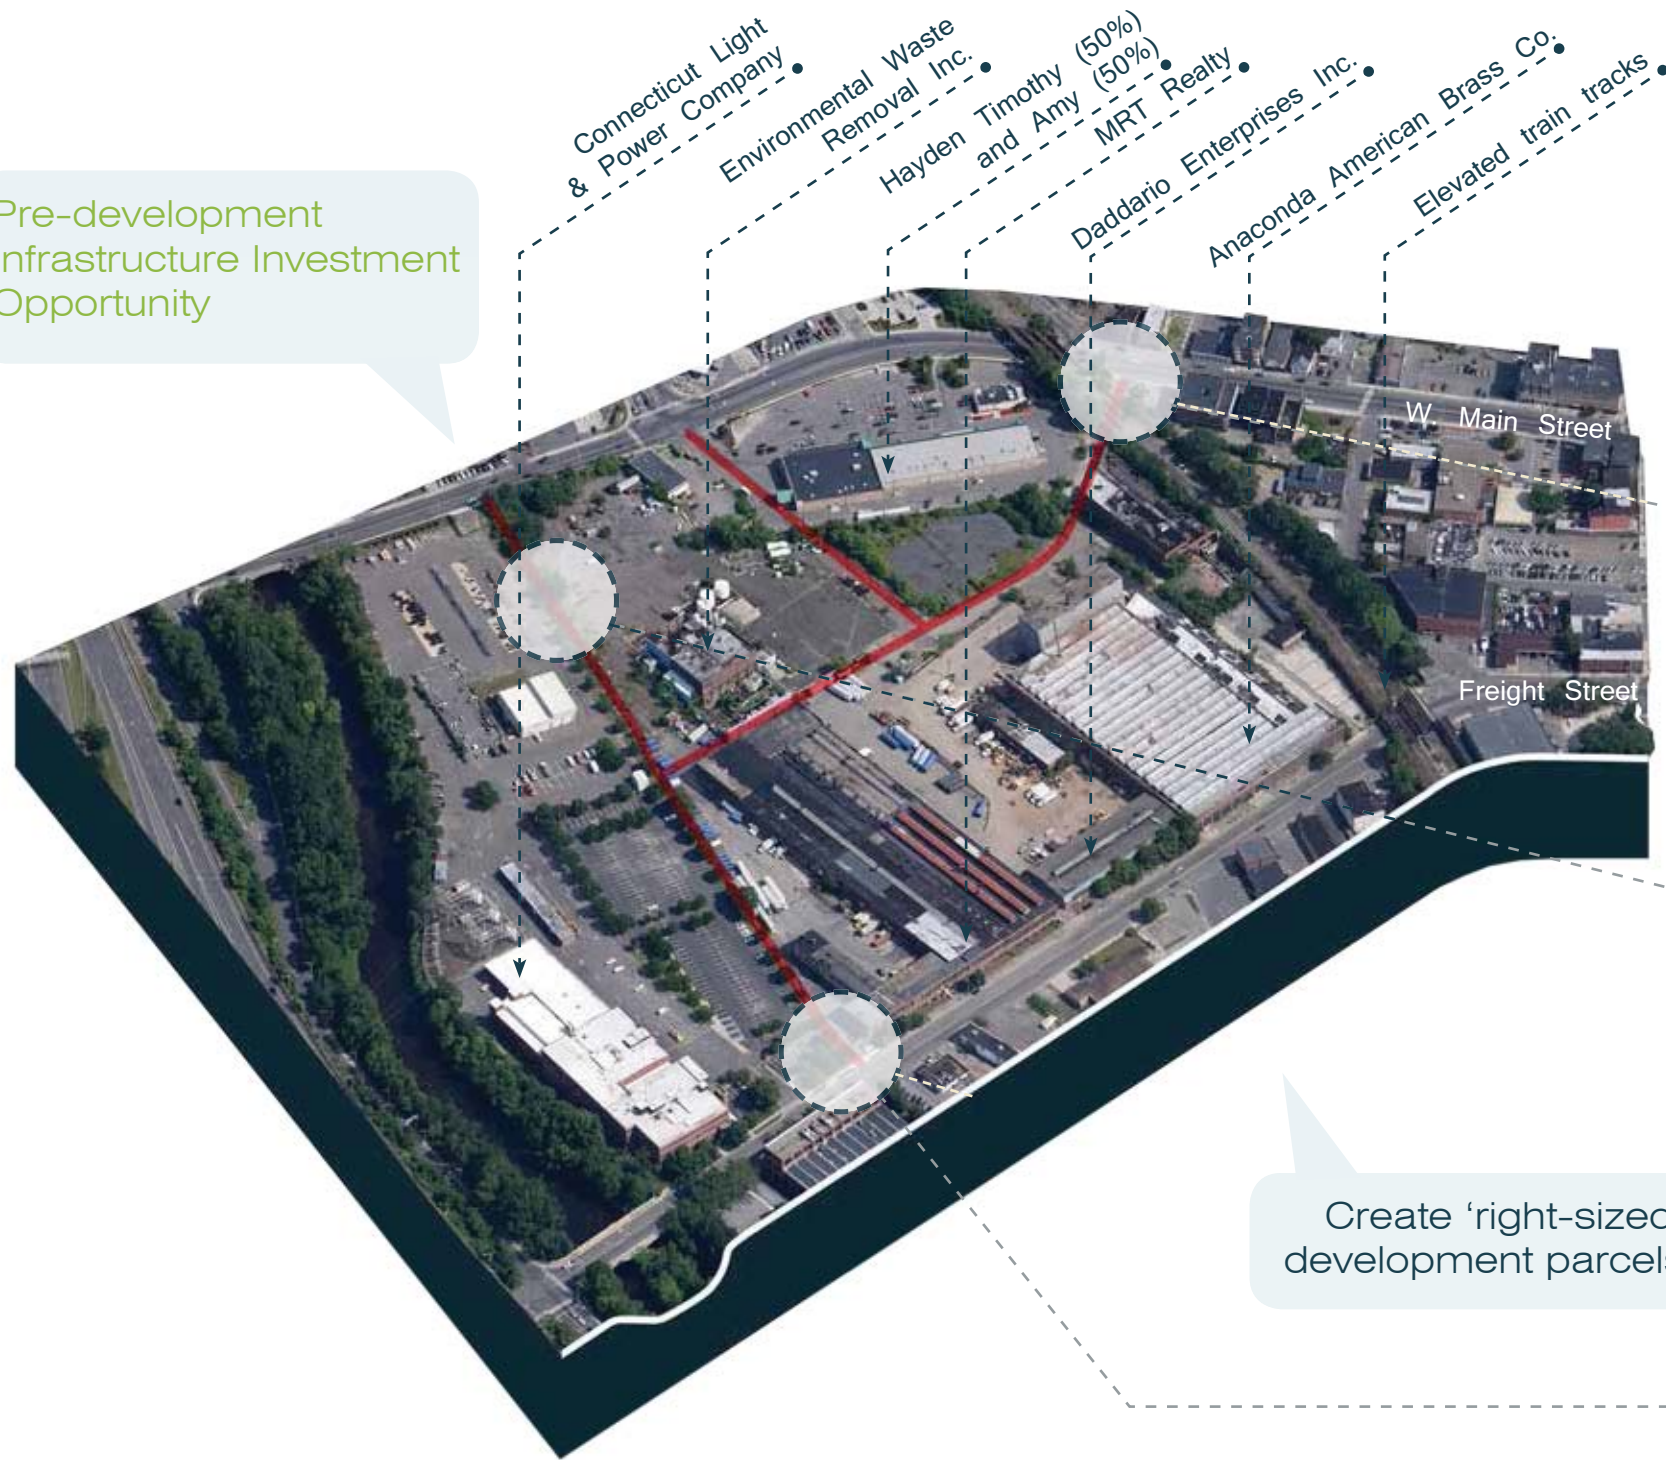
Connecticut Light & Power Company

Environmental Waste Removal Inc.

Hayden Timothy (50%) and Amy (50%)

MRT Realty

Daddario Enterprises Inc.

Anaconda American Brass Co.

Elevated train tracks

Pre-development Infrastructure Investment Opportunity

W. Main Street

Freight Street

Create ‘right-sized development parcels